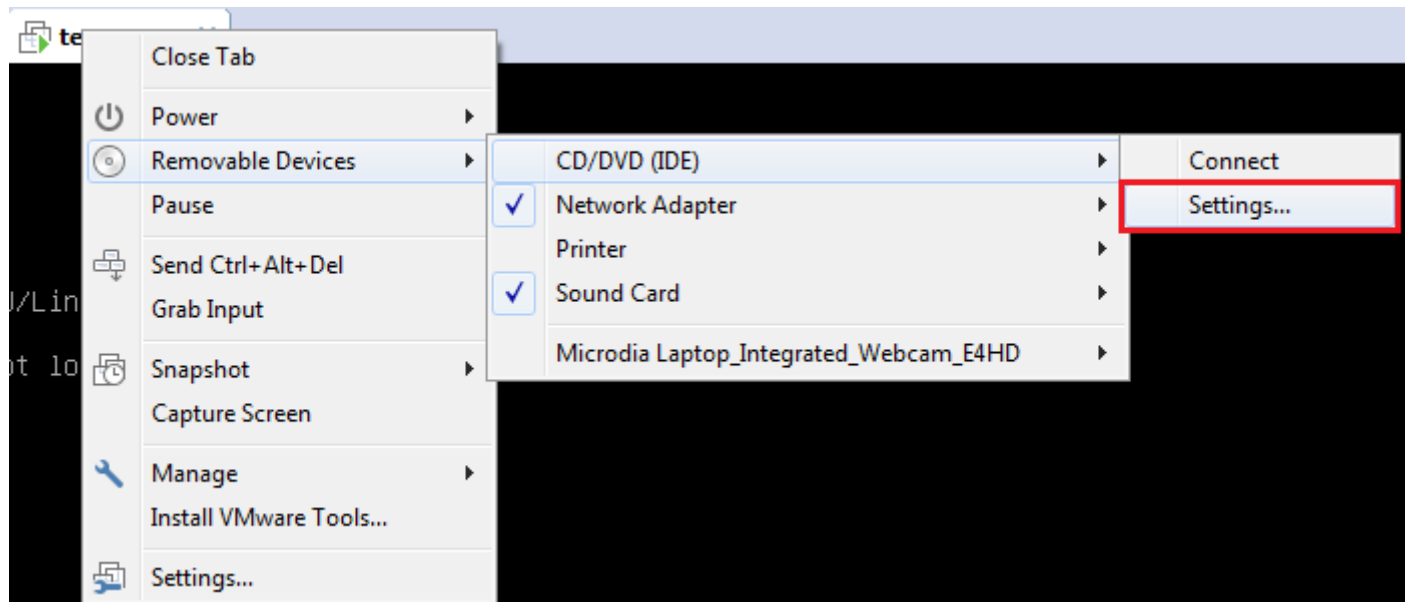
te

Close Tab

Power

Removable Devices

Pause

Send Ctrl+Alt+Del

Grab Input

Snapshot

Capture Screen

Manage

Install VMware Tools...

Settings...

CD/DVD (IDE)

✓ Network Adapter

Printer

✓ Sound Card

Microdia Laptop_Integrated_Webcam_E4HD

Connect

Settings...

J/Lin

t lo